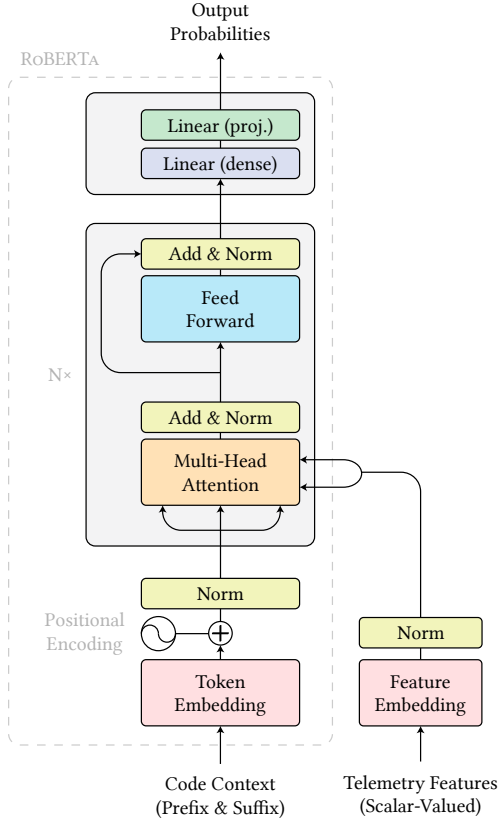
Output Probabilities

RoBERTa

Linear (proj.)

Linear (dense)

Add & Norm

Feed Forward

N×

Add & Norm

Multi-Head Attention

Norm

Positional Encoding

Token Embedding

Norm

Feature Embedding

Code Context (Prefix & Suffix)

Telemetry Features (Scalar-Valued)